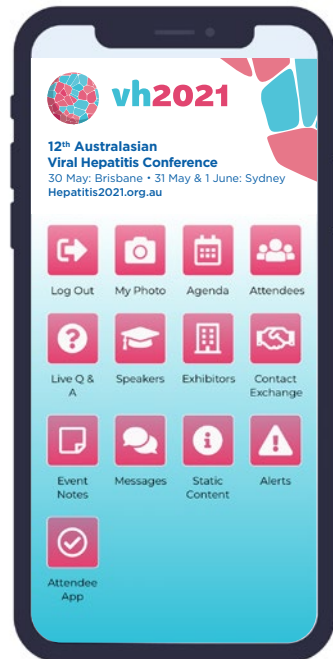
vh2021

12th Australasian Viral Hepatitis Conference
30 May: Brisbane • 31 May & 1 June: Sydney
Hepatitis2021.org.au

Log Out
My Photo
Agenda
Attendees
Live Q & A
Speakers
Exhibitors
Contact Exchange
Event Notes
Messages
Static Content
Alerts
Attendee App